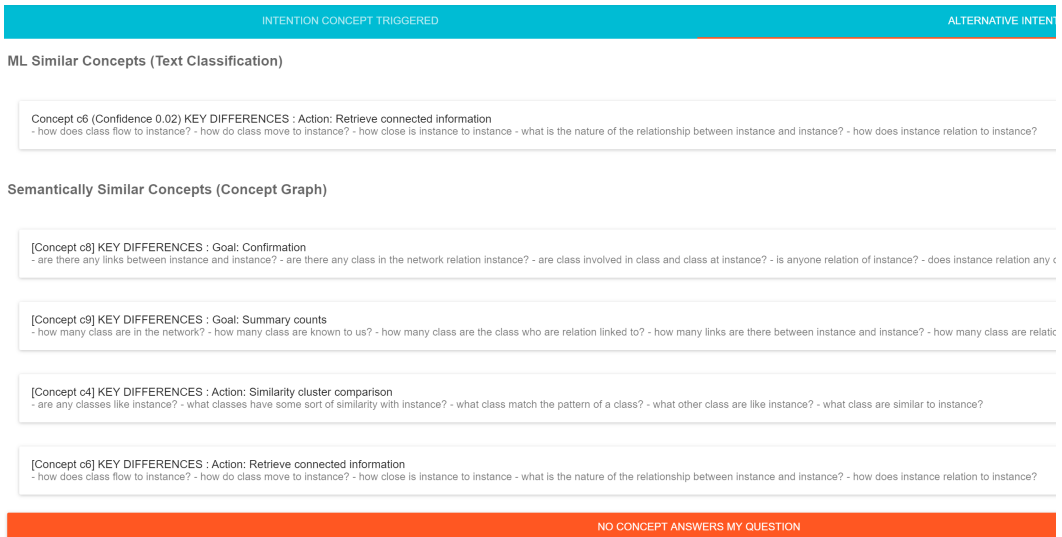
INTENTION CONCEPT TRIGGERED

ALTERNATIVE INTENT

ML Similar Concepts (Text Classification)

Concept c6 (Confidence 0.02) KEY DIFFERENCES : Action: Retrieve connected information
- how does class flow to instance? - how do class move to instance? - how close is instance to instance - what is the nature of the relationship between instance and instance? - how does instance relation to instance?

Semantically Similar Concepts (Concept Graph)

[Concept c8] KEY DIFFERENCES : Goal: Confirmation
- are there any links between instance and instance? - are there any class in the network relation instance? - are class involved in class and class at instance? - is anyone relation of instance? - does instance relation any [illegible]

[Concept c9] KEY DIFFERENCES : Goal: Summary counts
- how many class are in the network? - how many class are known to us? - how many class are the class who are relation linked to? - how many links are there between instance and instance? - how many class are relatio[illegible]

[Concept c4] KEY DIFFERENCES : Action: Similarity cluster comparison
- are any classes like instance? - what classes have some sort of similarity with instance? - what class match the pattern of a class? - what other class are like instance? - what class are similar to instance?

[Concept c6] KEY DIFFERENCES : Action: Retrieve connected information
- how does class flow to instance? - how do class move to instance? - how close is instance to instance - what is the nature of the relationship between instance and instance? - how does instance relation to instance?

NO CONCEPT ANSWERS MY QUESTION